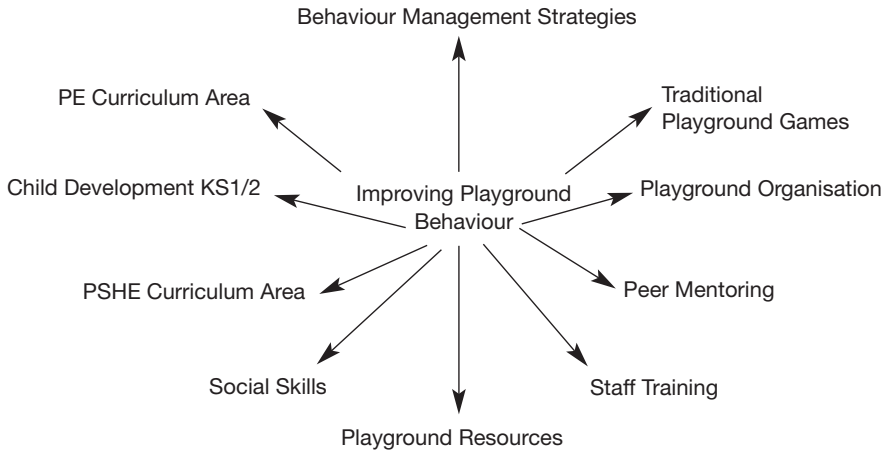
Behaviour Management Strategies

PE Curriculum Area

Traditional Playground Games

Child Development KS1/2

Improving Playground Behaviour

Playground Organisation

PSHE Curriculum Area

Peer Mentoring

Social Skills

Staff Training

Playground Resources